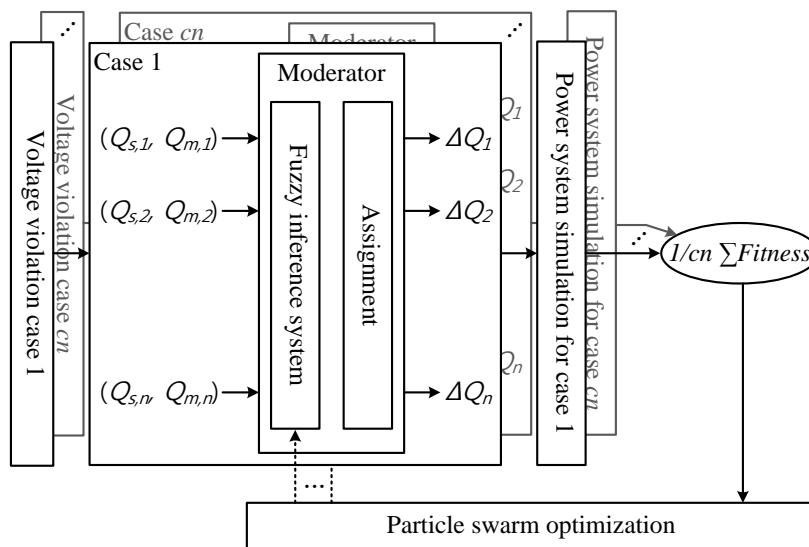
Case $cn$

Moderator

Voltage violation case $cn$

Voltage violation case 1

Case 1

Moderator

$(Q_{s,1}, Q_{m,1})$

$(Q_{s,2}, Q_{m,2})$

$(Q_{s,n}, Q_{m,n})$

Fuzzy inference system

Assignment

$\Delta Q_1$

$\Delta Q_2$

$\Delta Q_n$

$Q_1$

$Q_2$

$Q_n$

Power system simulation for case $cn$

Power system simulation for case 1

$1/cn \sum Fitness$

...

Particle swarm optimization